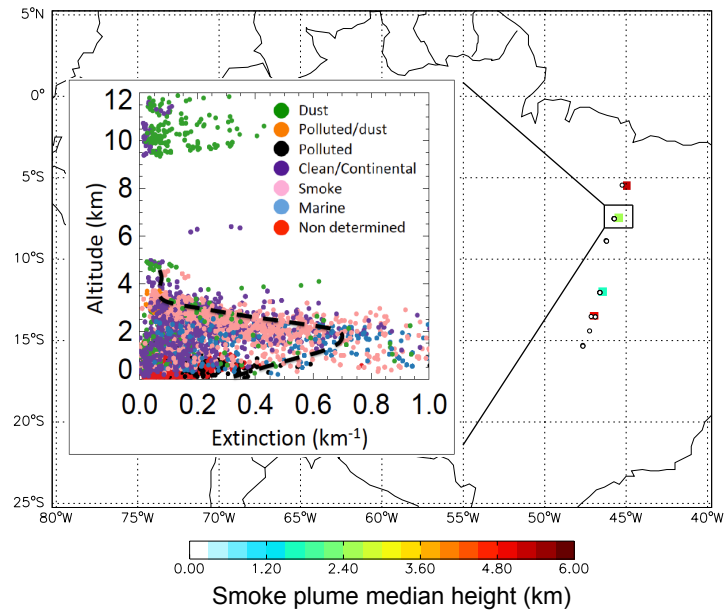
5°N
0°
5°S
10°S
15°S
20°S
25°S
80°W 75°W 70°W 65°W 60°W 55°W 50°W 45°W 40°W

12
10
8
6
4
2
0
Altitude (km)
0.0 0.2 0.4 0.6 0.8 1.0
Extinction (km$^{-1}$)

Dust
Polluted/dust
Polluted
Clean/Continental
Smoke
Marine
Non determined

0.00 1.20 2.40 3.60 4.80 6.00
Smoke plume median height (km)